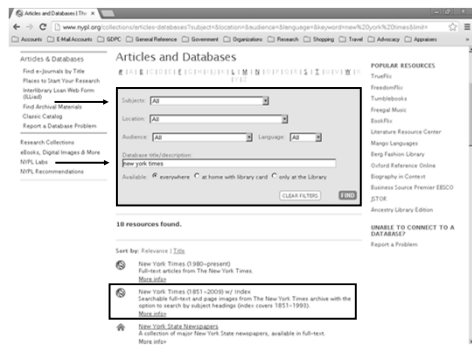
Articles and Databases | Th ×

www.nypl.org/collections/articles-databases?subject=&location=&audience=&language=&keyword=new%20york%20times&limit=

Accounts E-Mail Accounts GDPC General Reference Government Organizations Research Shopping Travel Advocacy Appraisers

Articles & Databases
Find e-Journals by Title
Places to Start Your Research
Interlibrary Loan Web Form (ILLiad)
Find Archival Materials
Classic Catalog
Report a Database Problem

Research Collections
eBooks, Digital Images & More
NYPL Labs
NYPL Recommendations

Articles and Databases

# A B C D E F G H I J K L M N O P Q R S T U V W X Y Z

Subjects: All
Location: All
Audience: All Language: All
Database title/description:
new york times
Available: everywhere at home with library card only at the Library
CLEAR FILTERS FIND

18 resources found.

Sort by: Relevance | Title

New York Times (1980–present)
Full-text articles from The New York Times.
More info»

New York Times (1851–2009) w/ Index
Searchable full-text and page images from The New York Times archive with the option to search by subject headings (index covers 1851–1993).
More info»

New York State Newspapers
A collection of major New York State newspapers, available in full-text.
More info»

POPULAR RESOURCES
TrueFlix
FreedomFlix
Tumblebooks
Freegal Music
BookFlix
Literature Resource Center
Mango Languages
Berg Fashion Library
Oxford Reference Online
Biography in Context
Business Source Premier EBSCO
JSTOR
Ancestry Library Edition

UNABLE TO CONNECT TO A DATABASE?
Report a Problem